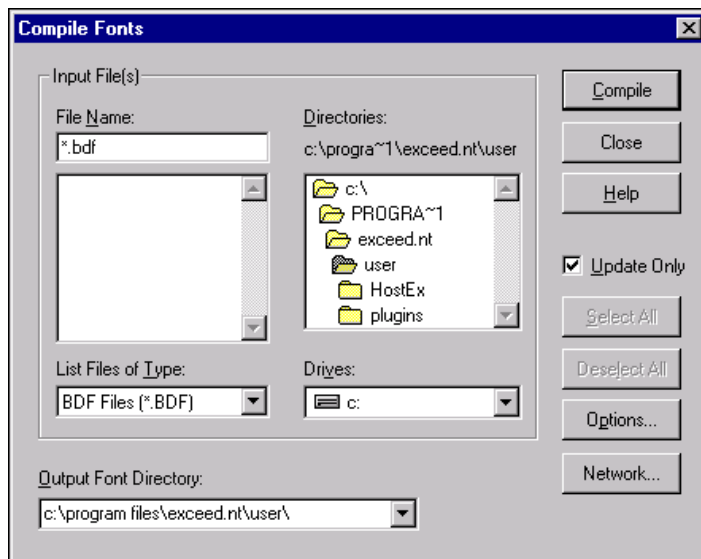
Compile Fonts

Input File(s)

File Name:

*.bdf

Directories:

c:\progra~1\exceed.nt\user

c:\

PROGRA~1

exceed.nt

user

HostEx

plugins

List Files of Type:

BDF Files (*.BDF)

Drives:

c:

Output Font Directory:

c:\program files\exceed.nt\user\

Compile

Close

Help

Update Only

Select All

Deselect All

Options...

Network...